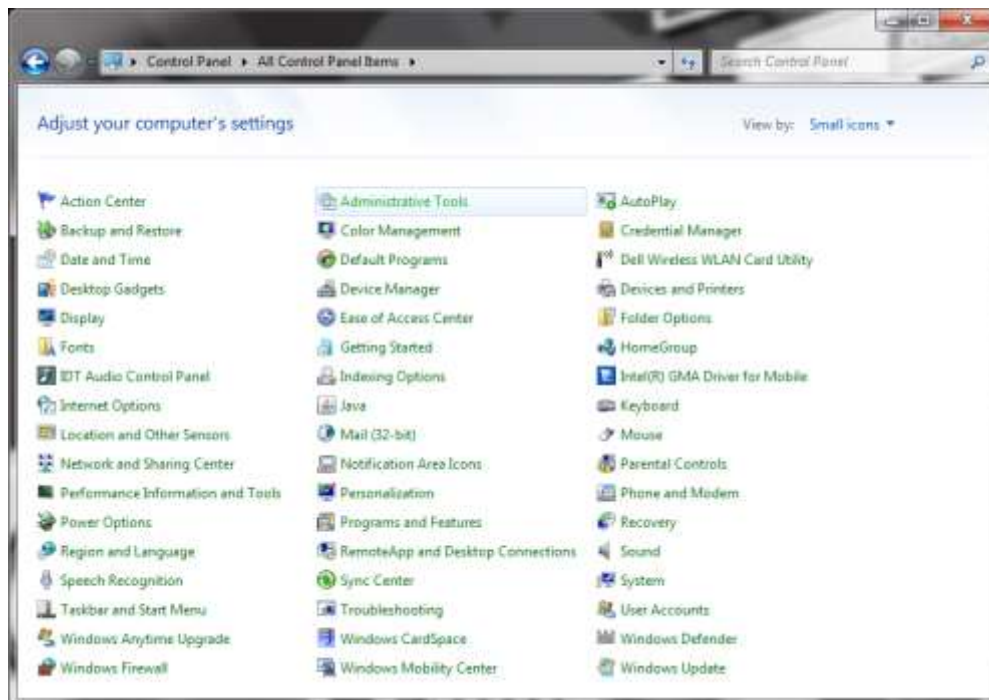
Control Panel ▸ All Control Panel Items ▸

Search Control Panel

Adjust your computer's settings

View by: Small icons ▾

Action Center
Backup and Restore
Date and Time
Desktop Gadgets
Display
Fonts
IDT Audio Control Panel
Internet Options
Location and Other Sensors
Network and Sharing Center
Performance Information and Tools
Power Options
Region and Language
Speech Recognition
Taskbar and Start Menu
Windows Anytime Upgrade
Windows Firewall

Administrative Tools
Color Management
Default Programs
Device Manager
Ease of Access Center
Getting Started
Indexing Options
Java
Mail (32-bit)
Notification Area Icons
Personalization
Programs and Features
RemoteApp and Desktop Connections
Sync Center
Troubleshooting
Windows CardSpace
Windows Mobility Center

AutoPlay
Credential Manager
Dell Wireless WLAN Card Utility
Devices and Printers
Folder Options
HomeGroup
Intel(R) GMA Driver for Mobile
Keyboard
Mouse
Parental Controls
Phone and Modem
Recovery
Sound
System
User Accounts
Windows Defender
Windows Update